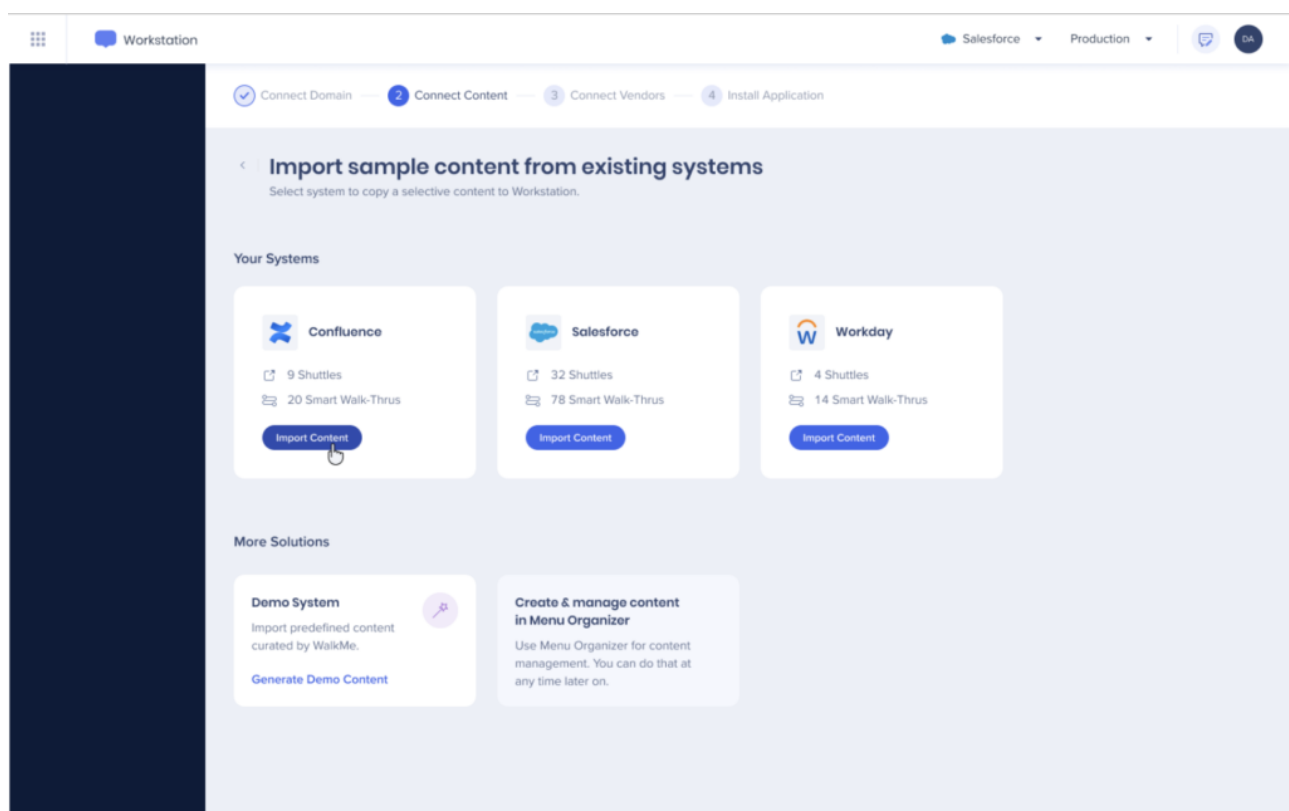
Workstation

Salesforce Production DA

Connect Domain 2 Connect Content 3 Connect Vendors 4 Install Application

Import sample content from existing systems
Select system to copy a selective content to Workstation.

Your Systems

Confluence
9 Shuttles
20 Smart Walk-Thrus
Import Content

salesforce Salesforce
32 Shuttles
78 Smart Walk-Thrus
Import Content

W Workday
4 Shuttles
14 Smart Walk-Thrus
Import Content

More Solutions

Demo System
Import predefined content curated by WalkMe.
Generate Demo Content

Create & manage content in Menu Organizer
Use Menu Organizer for content management. You can do that at any time later on.